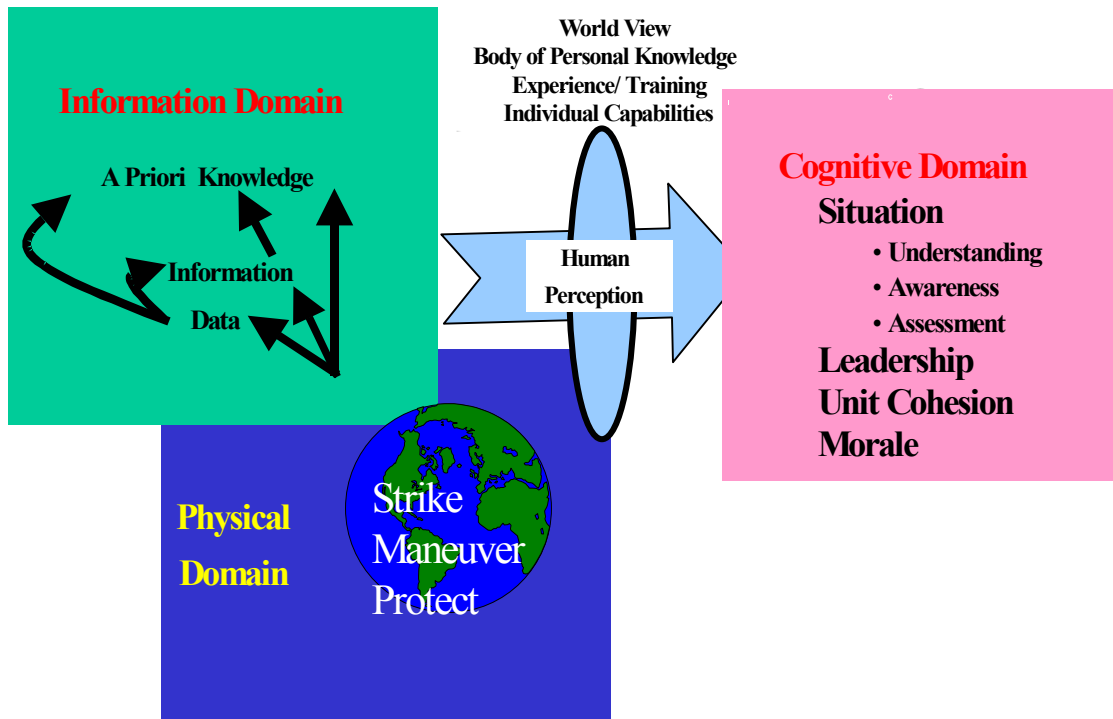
World View
Body of Personal Knowledge
Experience/ Training
Individual Capabilities

Information Domain

A Priori Knowledge

Information

Data

Human Perception

Cognitive Domain
Situation
• Understanding
• Awareness
• Assessment
Leadership
Unit Cohesion
Morale

Physical Domain

Strike
Maneuver
Protect